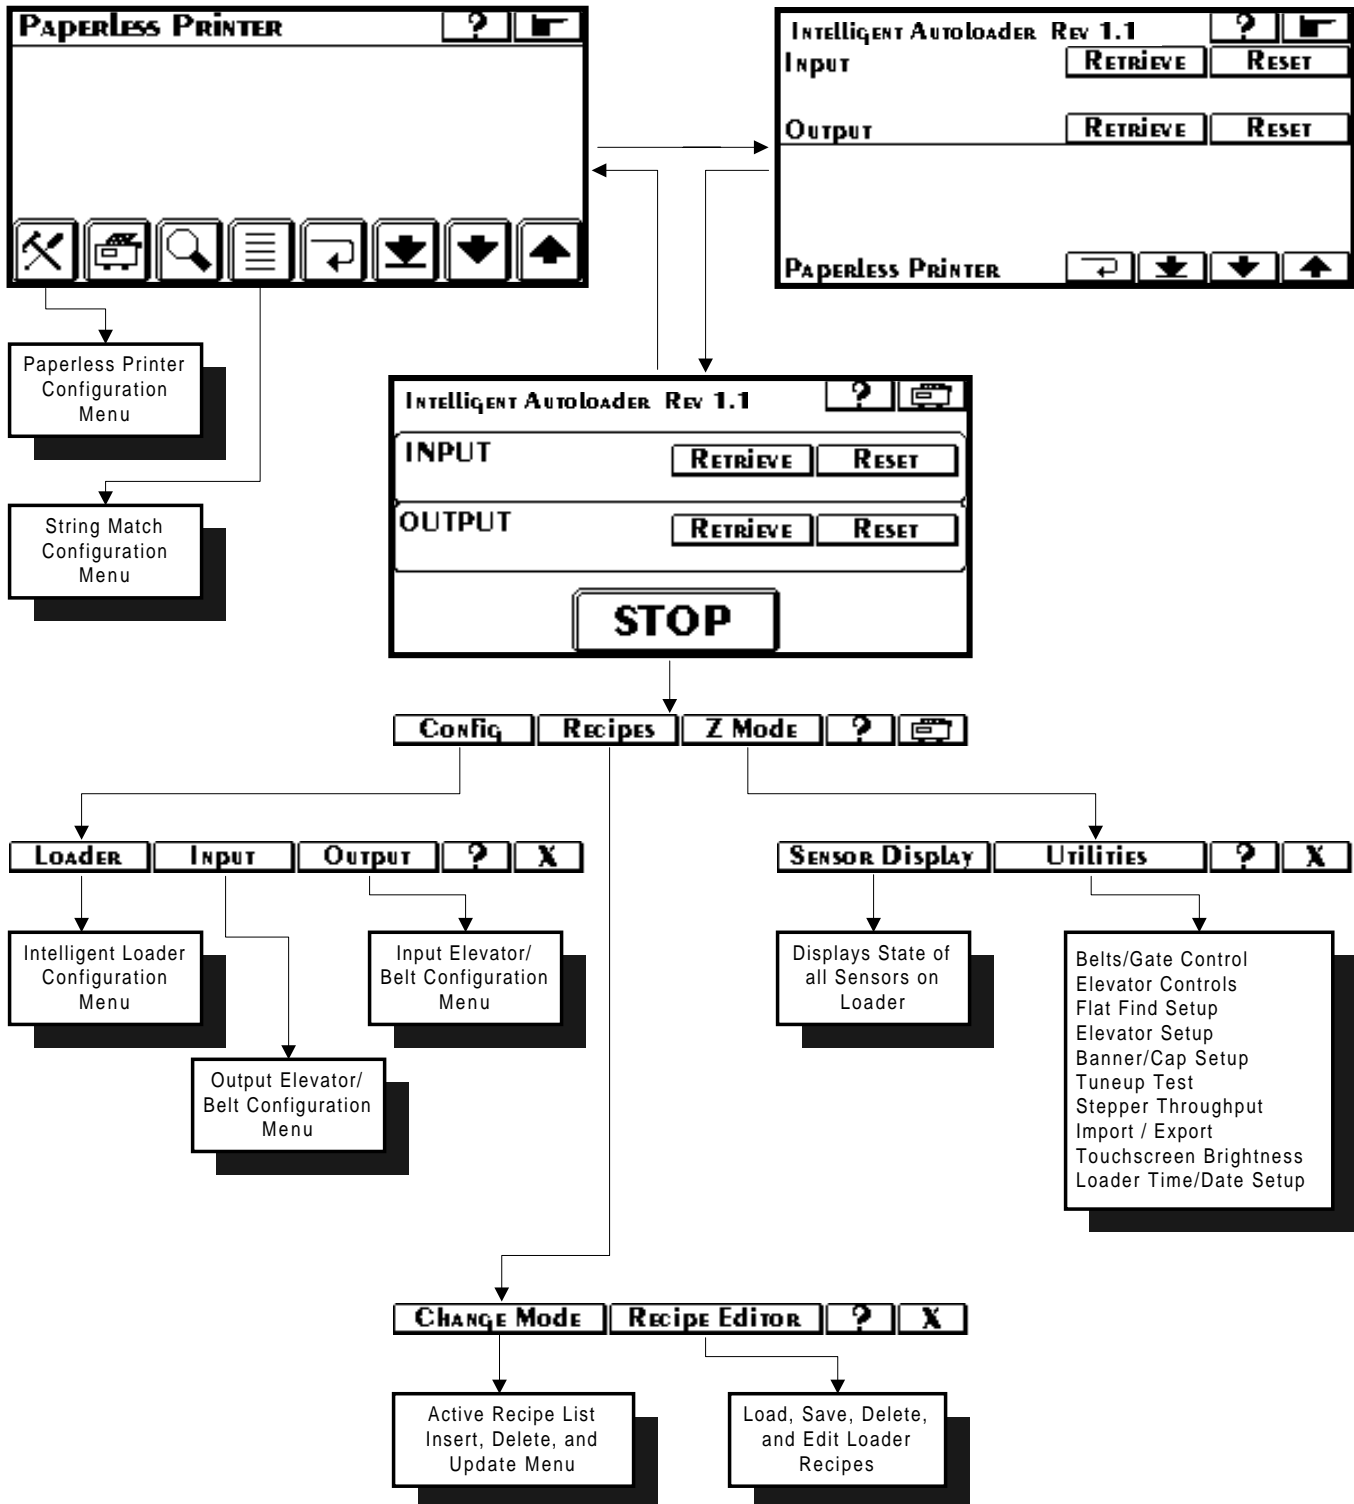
Paperless Printer ?

Intelligent Autoloader Rev 1.1 ?
Input Retrieve Reset
Output Retrieve Reset
Paperless Printer

Paperless Printer Configuration Menu

String Match Configuration Menu

Intelligent Autoloader Rev 1.1 ?
INPUT Retrieve Reset
OUTPUT Retrieve Reset
STOP

Config Recipes Z Mode ?

Loader Input Output ? X

Sensor Display Utilities ? X

Intelligent Loader Configuration Menu

Input Elevator/ Belt Configuration Menu

Output Elevator/ Belt Configuration Menu

Displays State of all Sensors on Loader

Belts/Gate Control
Elevator Controls
Flat Find Setup
Elevator Setup
Banner/Cap Setup
Tuneup Test
Stepper Throughput
Import / Export
Touchscreen Brightness
Loader Time/Date Setup

Change Mode Recipe Editor ? X

Active Recipe List Insert, Delete, and Update Menu

Load, Save, Delete, and Edit Loader Recipes